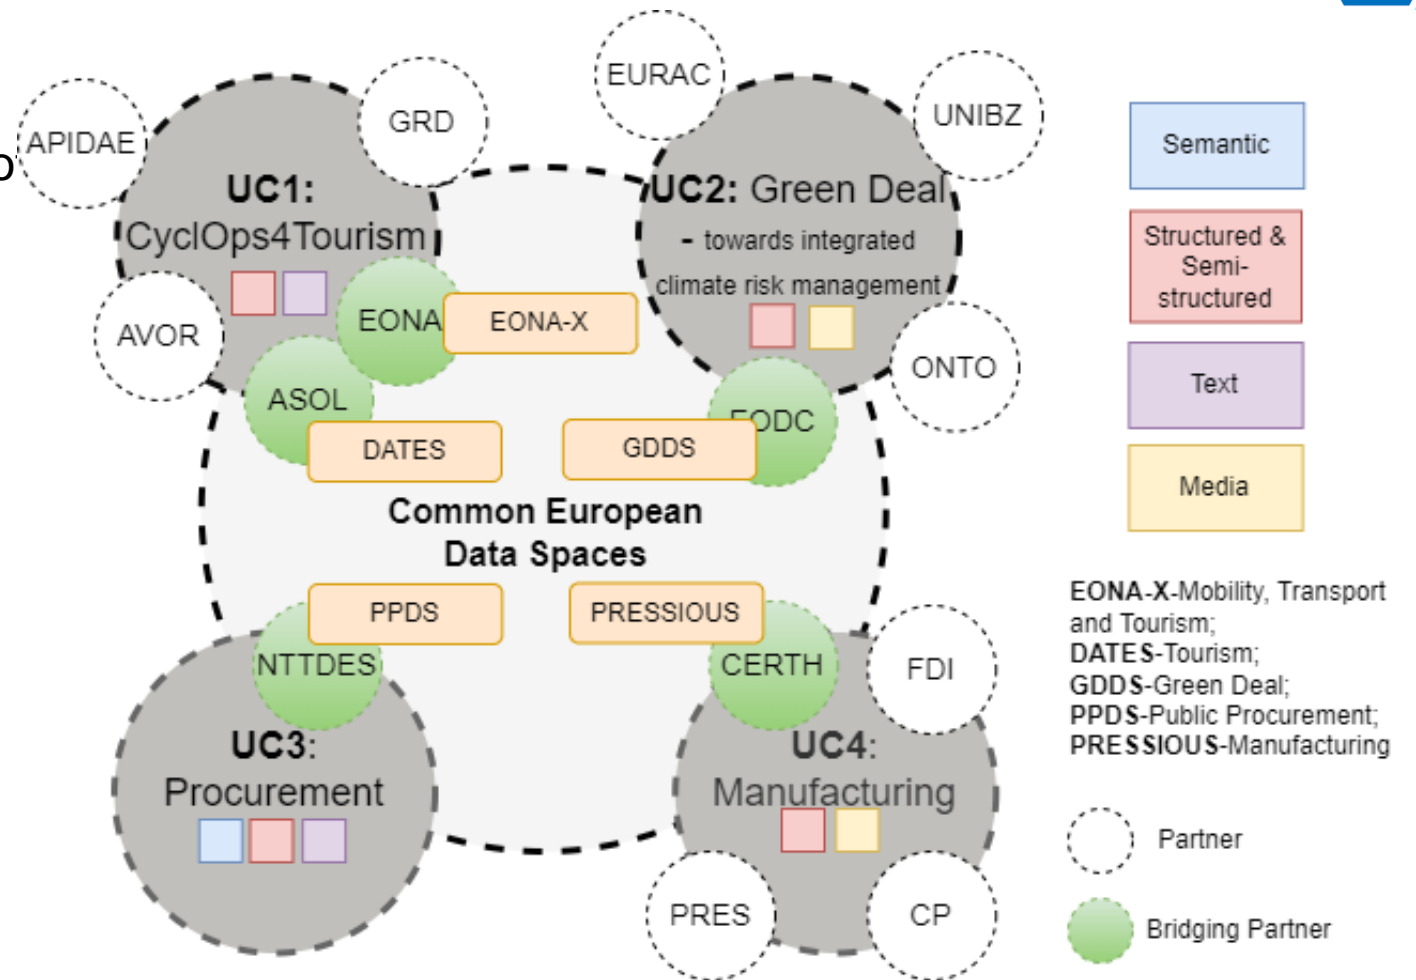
APIDAE
GRD
UC1: CyclOps4Tourism
AVOR
EONA
EONA-X
ASOL
DATES
EURAC
UNIBZ
UC2: Green Deal - towards integrated climate risk management
ONTO
EODC
GDDS
Common European Data Spaces
PPDS
PRESSIOUS
NTTDES
UC3: Procurement
CERTH
FDI
UC4: Manufacturing
PRES
CP

Semantic
Structured & Semi-structured
Text
Media

EONA-X-Mobility, Transport and Tourism;
DATES-Tourism;
GDDS-Green Deal;
PPDS-Public Procurement;
PRESSIOUS-Manufacturing

Partner
Bridging Partner